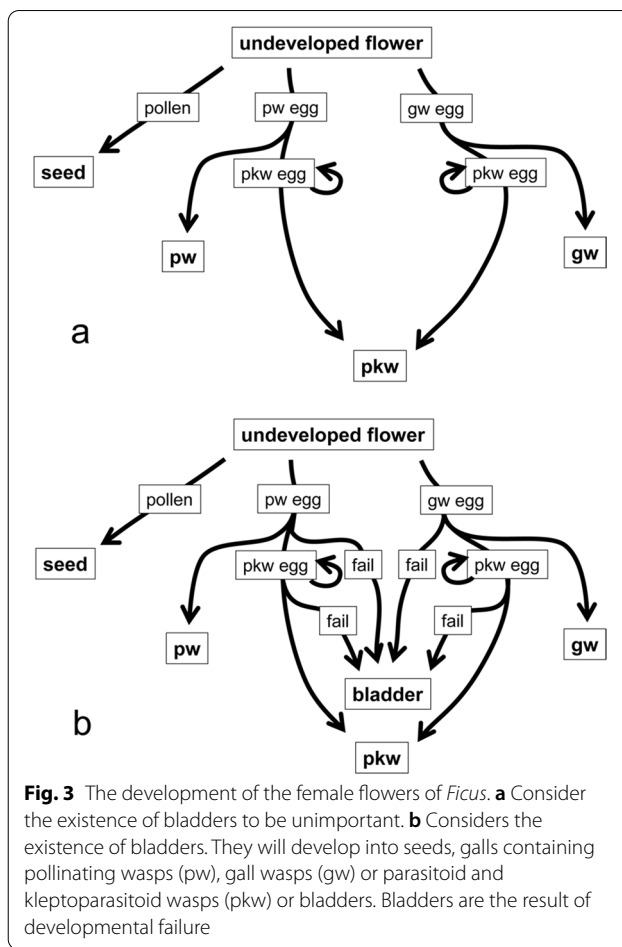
undeveloped flower

pollen

pw egg

gw egg

seed

pkw egg

pkw egg

pw

gw

a

pkw

undeveloped flower

pollen

pw egg

gw egg

seed

pkw egg

fail

fail

pkw egg

fail

fail

pw

gw

bladder

b

pkw

**Fig. 3** The development of the female flowers of *Ficus*. **a** Consider the existence of bladders to be unimportant. **b** Considers the existence of bladders. They will develop into seeds, galls containing pollinating wasps (pw), gall wasps (gw) or parasitoid and kleptoparasitoid wasps (pkw) or bladders. Bladders are the result of developmental failure